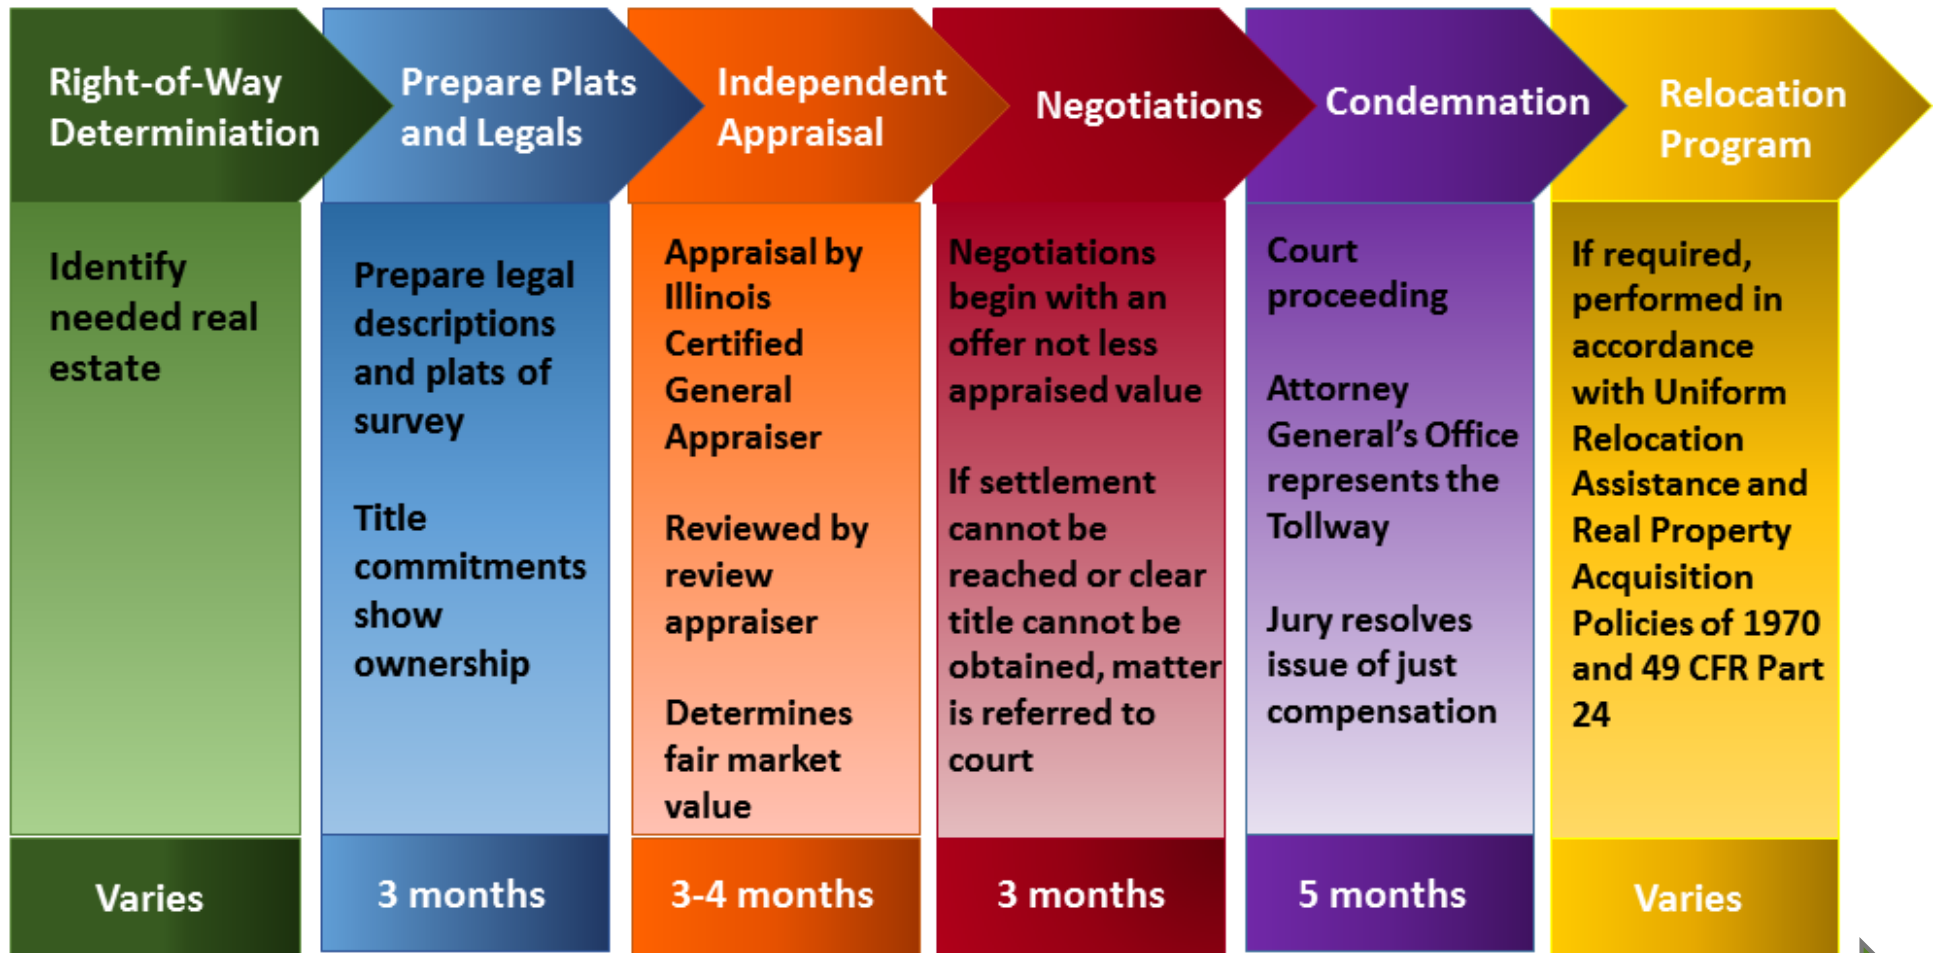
Right-of-Way Determiniation

Identify needed real estate

Varies

Prepare Plats and Legals

Prepare legal descriptions and plats of survey

Title commitments show ownership

3 months

Independent Appraisal

Appraisal by Illinois Certified General Appraiser

Reviewed by review appraiser

Determines fair market value

3-4 months

Negotiations

Negotiations begin with an offer not less appraised value

If settlement cannot be reached or clear title cannot be obtained, matter is referred to court

3 months

Condemnation

Court proceeding

Attorney General's Office represents the Tollway

Jury resolves issue of just compensation

5 months

Relocation Program

If required, performed in accordance with Uniform Relocation Assistance and Real Property Acquisition Policies of 1970 and 49 CFR Part 24

Varies